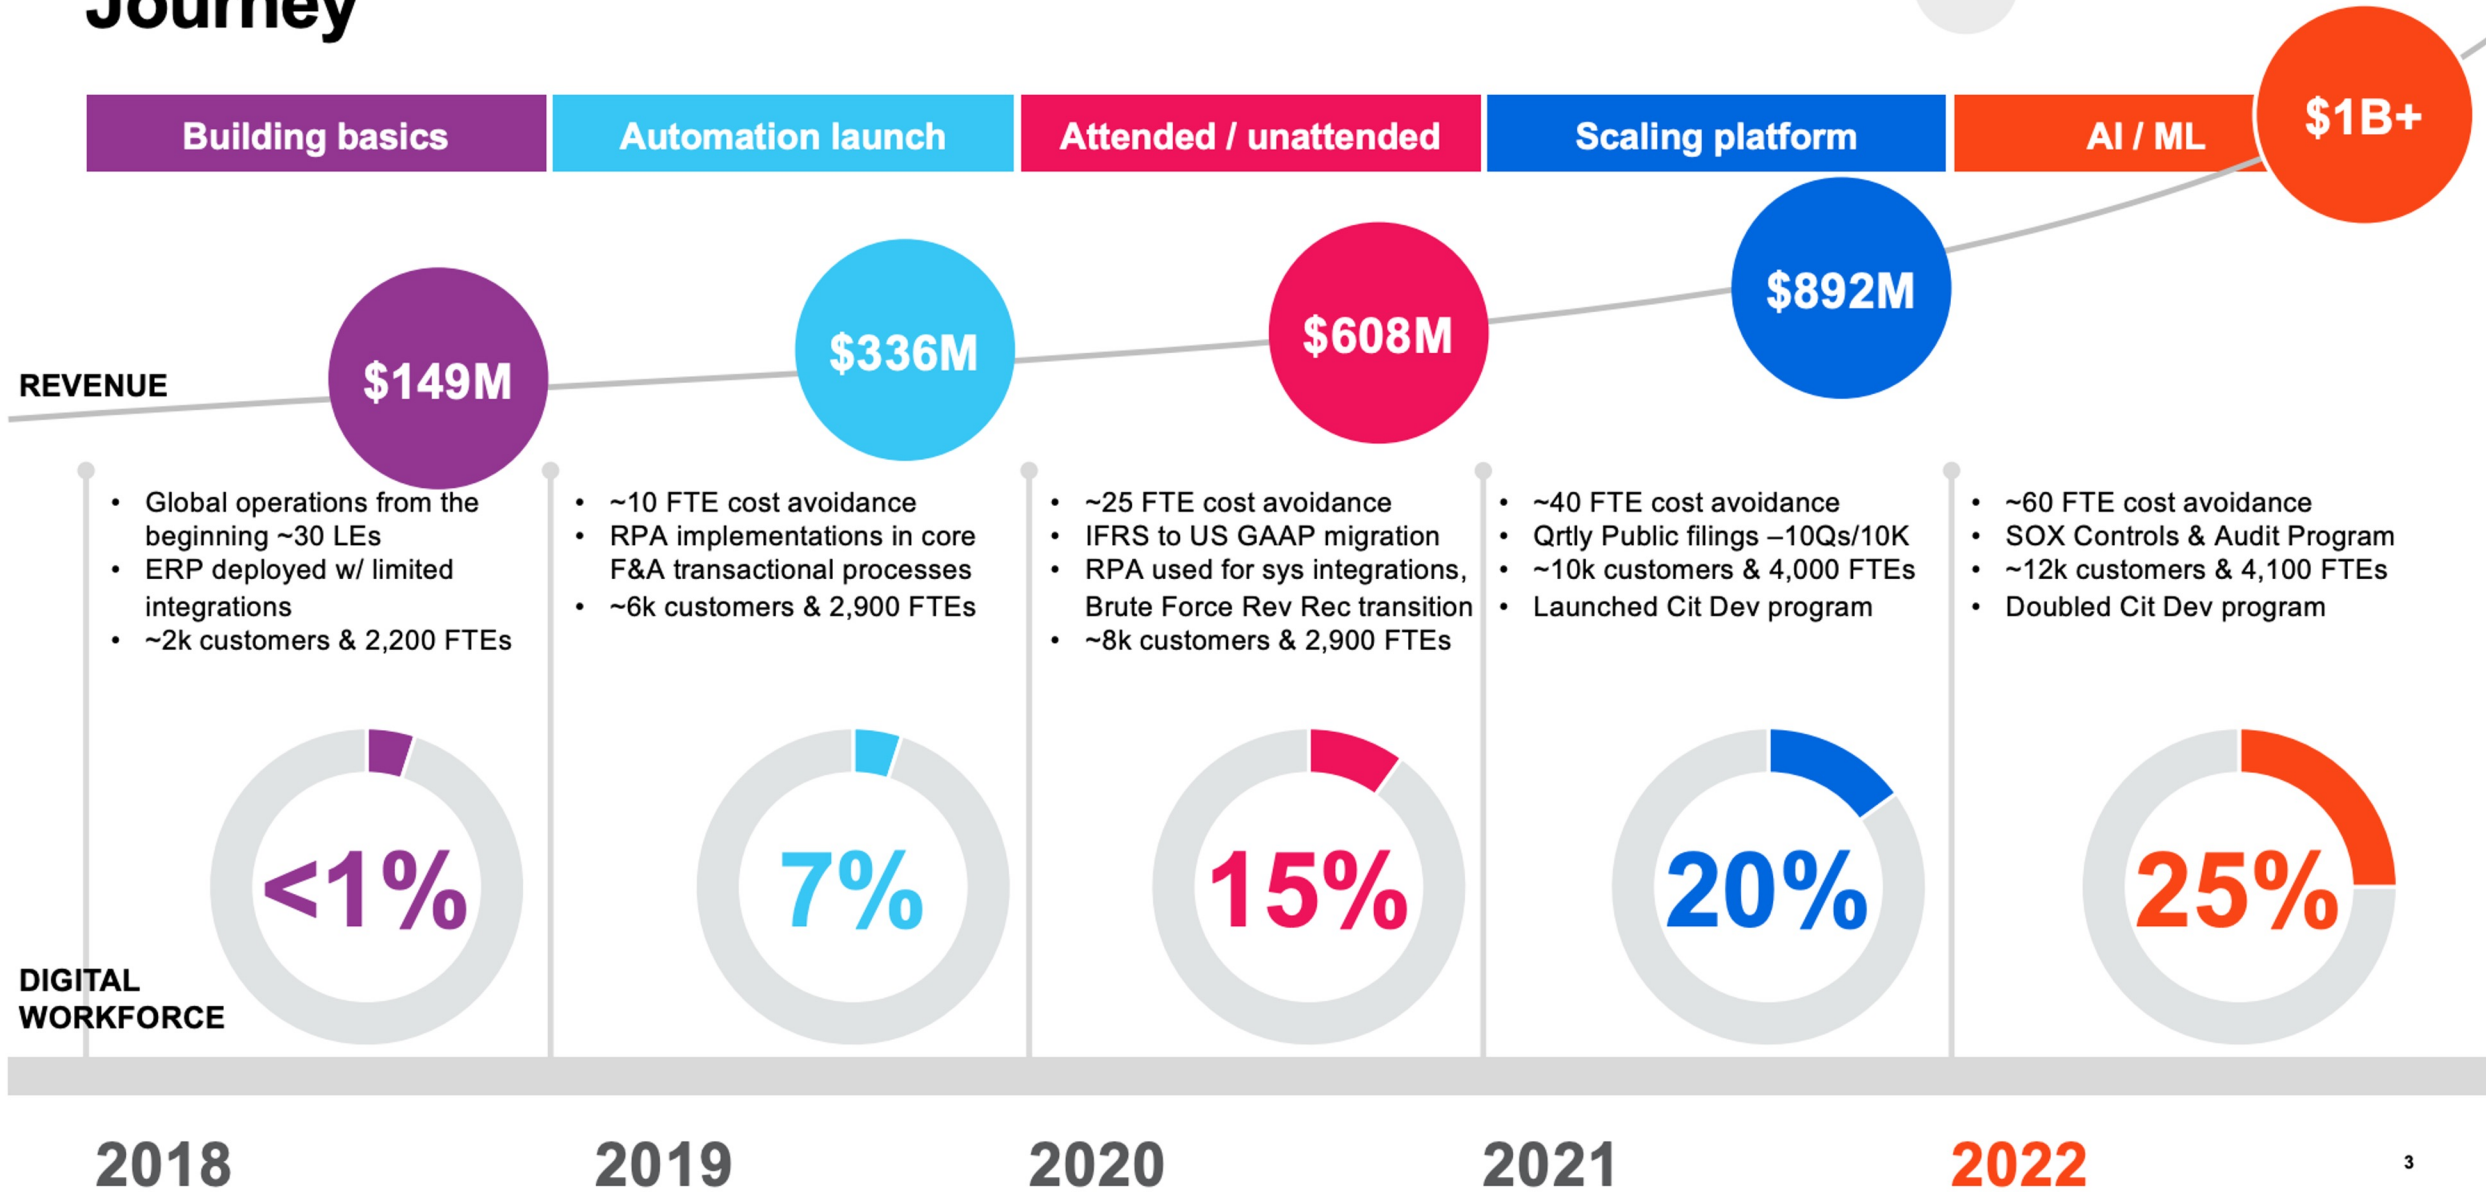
Journey

Building basics

Automation launch

Attended / unattended

Scaling platform

AI / ML

$1B+

REVENUE

$149M

$336M

$608M

$892M

- Global operations from the beginning ~30 LEs
- ERP deployed w/ limited integrations
- ~2k customers & 2,200 FTEs

- ~10 FTE cost avoidance
- RPA implementations in core F&A transactional processes
- ~6k customers & 2,900 FTEs

- ~25 FTE cost avoidance
- IFRS to US GAAP migration
- RPA used for sys integrations, Brute Force Rev Rec transition
- ~8k customers & 2,900 FTEs

- ~40 FTE cost avoidance
- Qrtly Public filings –10Qs/10K
- ~10k customers & 4,000 FTEs
- Launched Cit Dev program

- ~60 FTE cost avoidance
- SOX Controls & Audit Program
- ~12k customers & 4,100 FTEs
- Doubled Cit Dev program

<1%

7%

15%

20%

25%

DIGITAL WORKFORCE

2018

2019

2020

2021

2022

3